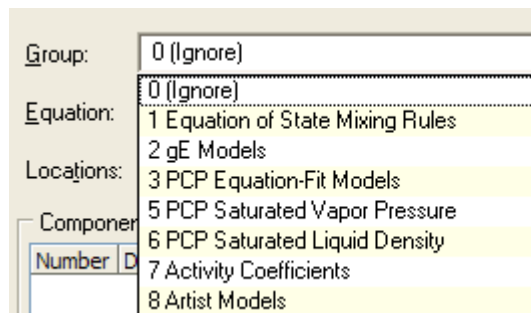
Group: 0 (Ignore)

Equation:

Locations:

Componen

Number D

0 (Ignore)
1 Equation of State Mixing Rules
2 gE Models
3 PCP Equation-Fit Models
5 PCP Saturated Vapor Pressure
6 PCP Saturated Liquid Density
7 Activity Coefficients
8 Artist Models